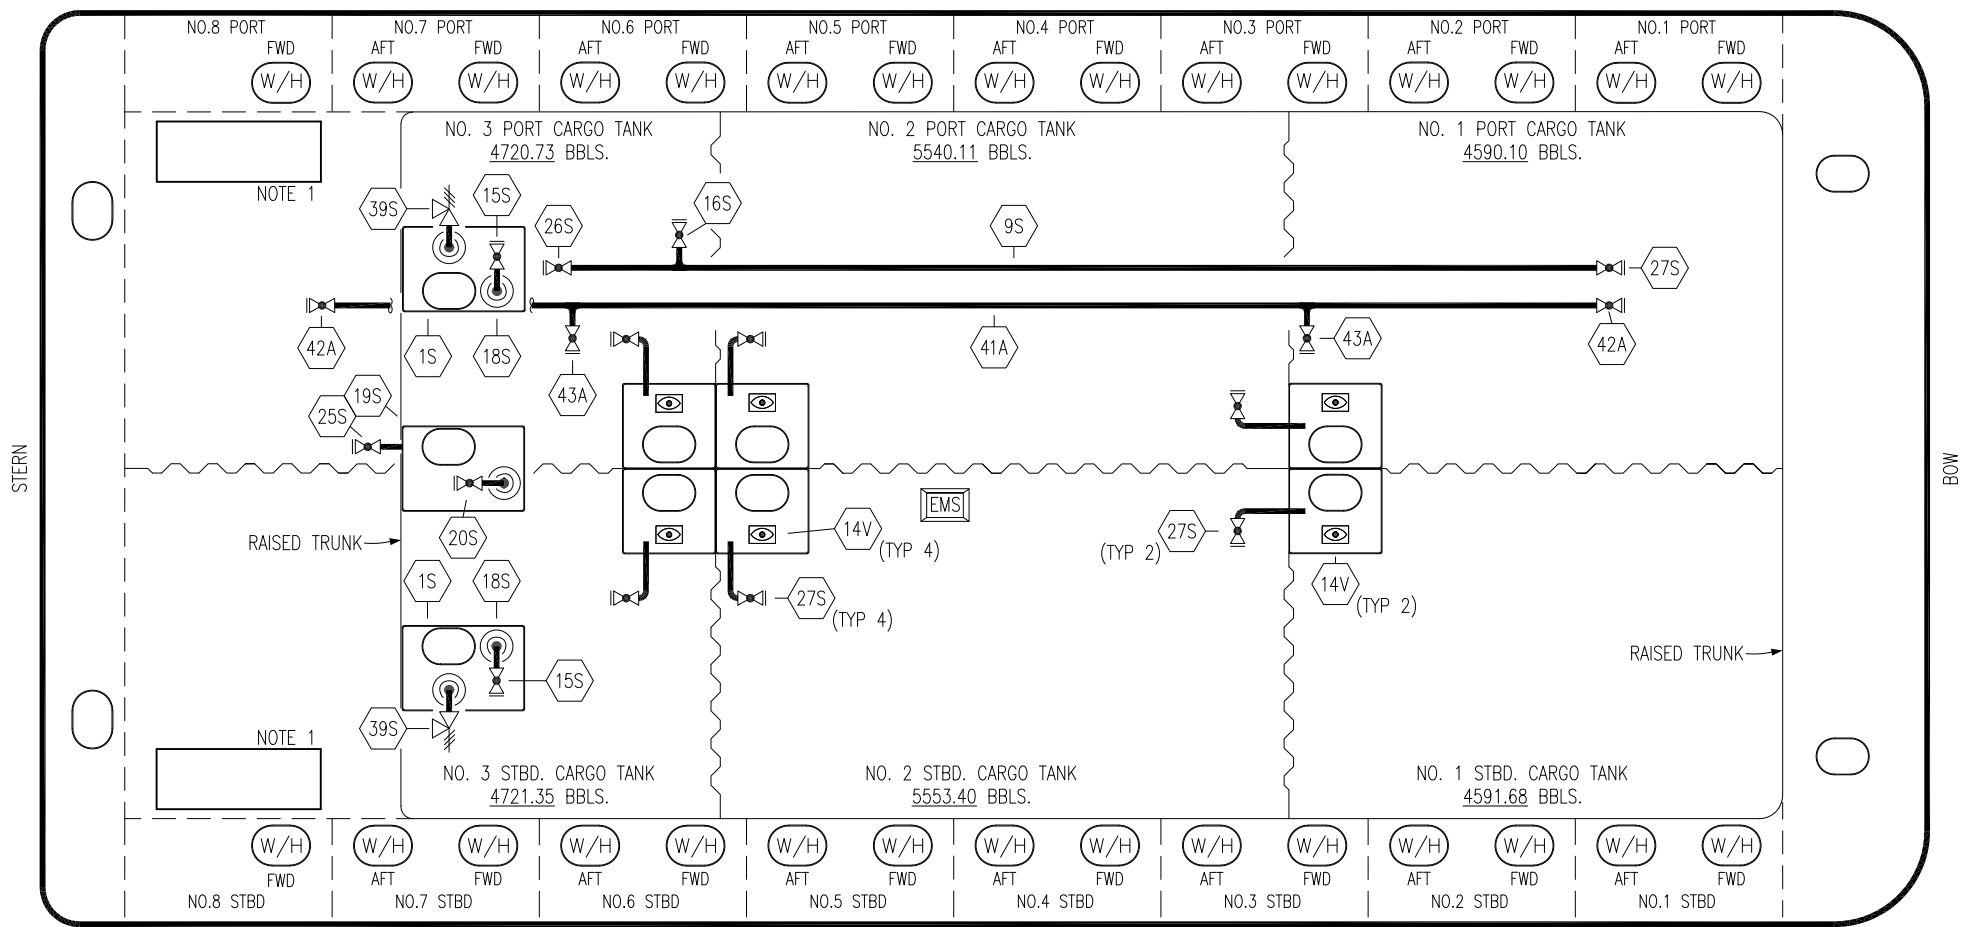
NO.8 PORT
FWD
W/H

NO.7 PORT
AFT FWD
W/H W/H

NO.6 PORT
AFT FWD
W/H W/H

NO.5 PORT
AFT FWD
W/H W/H

NO.4 PORT
AFT FWD
W/H W/H

NO.3 PORT
AFT FWD
W/H W/H

NO.2 PORT
AFT FWD
W/H W/H

NO.1 PORT
AFT FWD
W/H W/H

NOTE 1

NO. 3 PORT CARGO TANK
4720.73 BBLS.

NO. 2 PORT CARGO TANK
5540.11 BBLS.

NO. 1 PORT CARGO TANK
4590.10 BBLS.

39S
15S
16S
26S
9S
27S
42A
1S
18S
43A
41A
43A
42A
19S
25S

STERN

BOW

EMS
14V
(TYP 4)
20S
RAISED TRUNK
27S
(TYP 2)
14V
(TYP 2)
1S
18S
27S
(TYP 4)
RAISED TRUNK
15S
39S

NOTE 1

NO. 3 STBD. CARGO TANK
4721.35 BBLS.

NO. 2 STBD. CARGO TANK
5553.40 BBLS.

NO. 1 STBD. CARGO TANK
4591.68 BBLS.

W/H
FWD
NO.8 STBD

W/H W/H
AFT FWD
NO.7 STBD

W/H W/H
AFT FWD
NO.6 STBD

W/H W/H
AFT FWD
NO.5 STBD

W/H W/H
AFT FWD
NO.4 STBD

W/H W/H
AFT FWD
NO.3 STBD

W/H W/H
AFT FWD
NO.2 STBD

W/H W/H
AFT FWD
NO.1 STBD